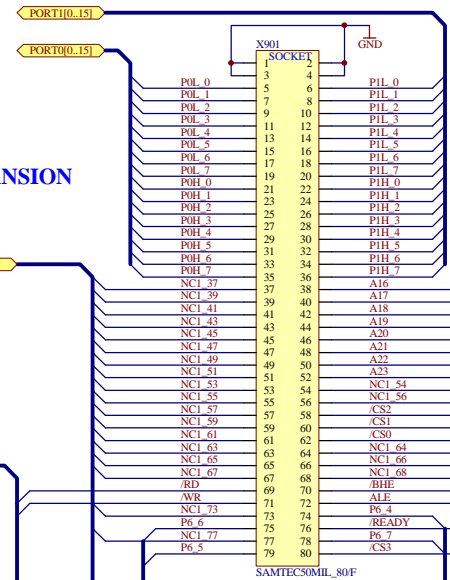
PORT1[0..15]

PORT0[0..15]

X901
SOCKET

GND

NSION

| | | | |
|---|---|---|---|
| | 1 | 2 | |
| | 3 | 4 | |
| P0L_0 | 5 | 6 | P1L_0 |
| P0L_1 | 7 | 8 | P1L_1 |
| P0L_2 | 9 | 10 | P1L_2 |
| P0L_3 | 11 | 12 | P1L_3 |
| P0L_4 | 13 | 14 | P1L_4 |
| P0L_5 | 15 | 16 | P1L_5 |
| P0L_6 | 17 | 18 | P1L_6 |
| P0L_7 | 19 | 20 | P1L_7 |
| P0H_0 | 21 | 22 | P1H_0 |
| P0H_1 | 23 | 24 | P1H_1 |
| P0H_2 | 25 | 26 | P1H_2 |
| P0H_3 | 27 | 28 | P1H_3 |
| P0H_4 | 29 | 30 | P1H_4 |
| P0H_5 | 31 | 32 | P1H_5 |
| P0H_6 | 33 | 34 | P1H_6 |
| P0H_7 | 35 | 36 | P1H_7 |
| NC1_37 | 37 | 38 | A16 |
| NC1_39 | 39 | 40 | A17 |
| NC1_41 | 41 | 42 | A18 |
| NC1_43 | 43 | 44 | A19 |
| NC1_45 | 45 | 46 | A20 |
| NC1_47 | 47 | 48 | A21 |
| NC1_49 | 49 | 50 | A22 |
| NC1_51 | 51 | 52 | A23 |
| NC1_53 | 53 | 54 | NC1_54 |
| NC1_55 | 55 | 56 | NC1_56 |
| NC1_57 | 57 | 58 | /CS2 |
| NC1_59 | 59 | 60 | /CS1 |
| NC1_61 | 61 | 62 | /CS0 |
| NC1_63 | 63 | 64 | NC1_64 |
| NC1_65 | 65 | 66 | NC1_66 |
| NC1_67 | 67 | 68 | NC1_68 |
| /RD | 69 | 70 | /BHE |
| /WR | 71 | 72 | ALE |
| NC1_73 | 73 | 74 | P6_4 |
| P6_6 | 75 | 76 | /READY |
| NC1_77 | 77 | 78 | P6_7 |
| P6_5 | 79 | 80 | /CS3 |

SAMTEC50MIL_80/F